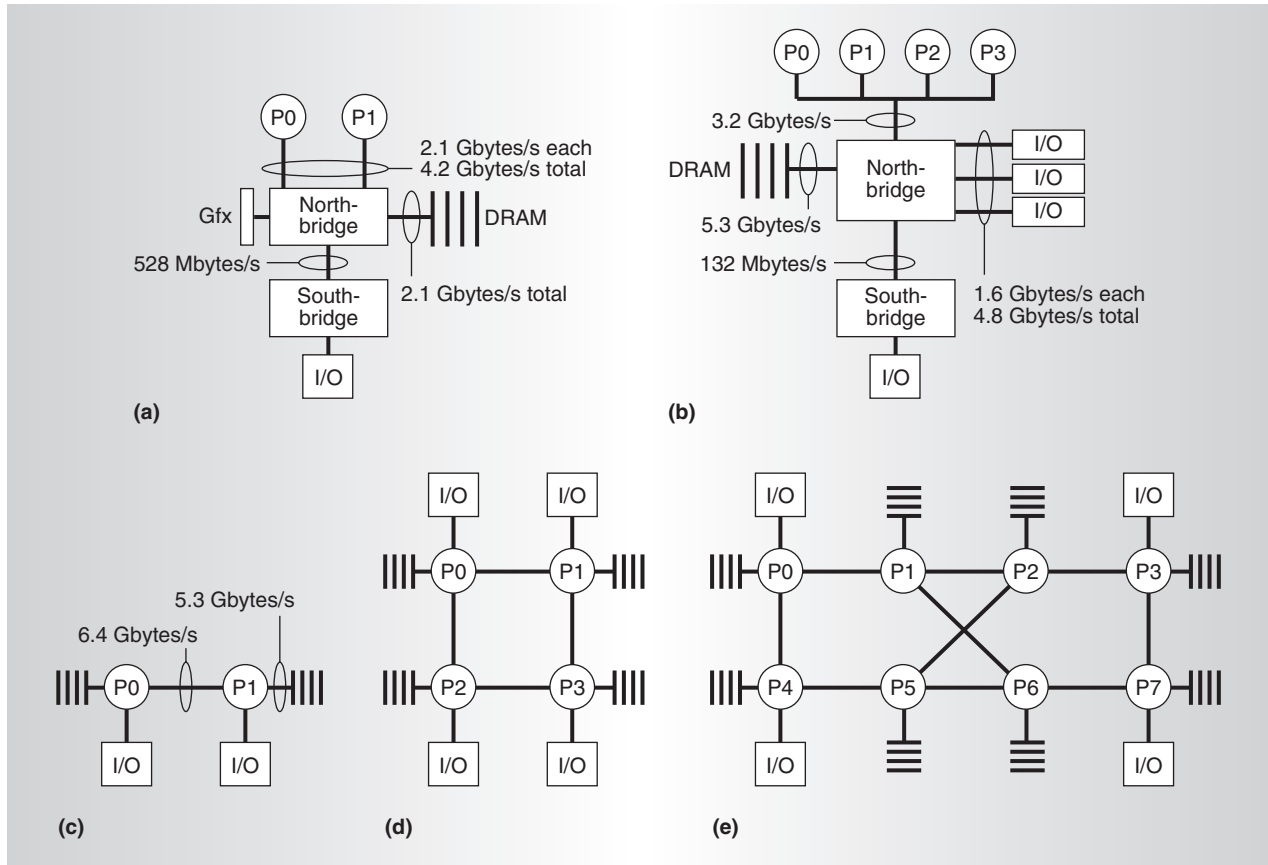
P0
P1
2.1 Gbytes/s each
4.2 Gbytes/s total
Gfx
Northbridge
DRAM
528 Mbytes/s
Southbridge
2.1 Gbytes/s total
I/O
(a)

P0
P1
P2
P3
3.2 Gbytes/s
DRAM
Northbridge
I/O
I/O
I/O
5.3 Gbytes/s
132 Mbytes/s
Southbridge
1.6 Gbytes/s each
4.8 Gbytes/s total
I/O
(b)

5.3 Gbytes/s
6.4 Gbytes/s
P0
P1
I/O
I/O
(c)

I/O
I/O
P0
P1
P2
P3
I/O
I/O
(d)

I/O
I/O
P0
P1
P2
P3
P4
P5
P6
P7
I/O
I/O
(e)